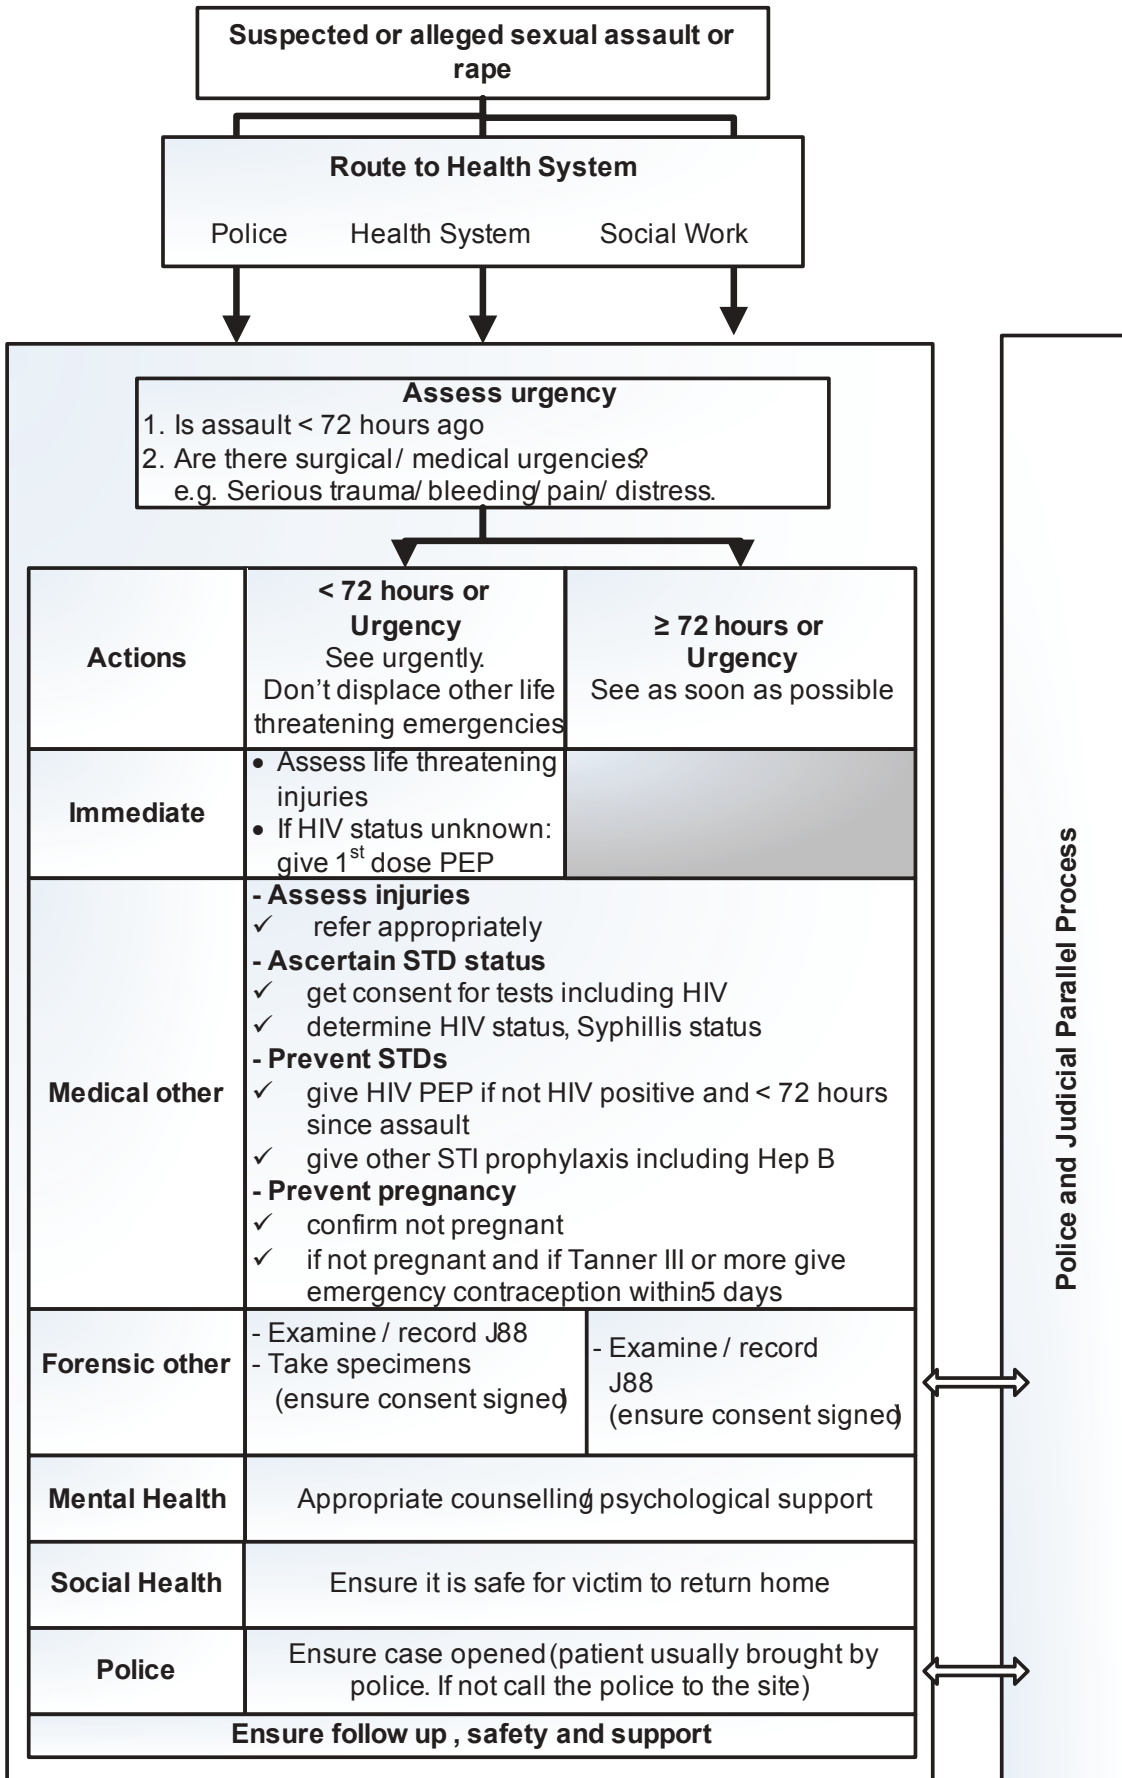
Suspected or alleged sexual assault or rape

Route to Health System

Police Health System Social Work

Assess urgency
1. Is assault < 72 hours ago
2. Are there surgical/ medical urgencies?
e.g. Serious trauma/ bleeding/ pain/ distress.

| Actions | < 72 hours or Urgency See urgently. Don't displace other life threatening emergencies | ≥ 72 hours or Urgency See as soon as possible |
|---|---|---|
| Immediate | • Assess life threatening injuries • If HIV status unknown: give 1$^{st}$ dose PEP | |
| Medical other | - Assess injuries ✓ refer appropriately - Ascertain STD status ✓ get consent for tests including HIV ✓ determine HIV status, Syphillis status - Prevent STDs ✓ give HIV PEP if not HIV positive and < 72 hours since assault ✓ give other STI prophylaxis including Hep B - Prevent pregnancy ✓ confirm not pregnant ✓ if not pregnant and if Tanner III or more give emergency contraception within5 days | |
| Forensic other | - Examine / record J88 - Take specimens (ensure consent signed) | - Examine / record J88 (ensure consent signed) |
| Mental Health | Appropriate counselling/ psychological support | |
| Social Health | Ensure it is safe for victim to return home | |
| Police | Ensure case opened (patient usually brought by police. If not call the police to the site) | |
| Ensure follow up , safety and support | | |

Police and Judicial Parallel Process